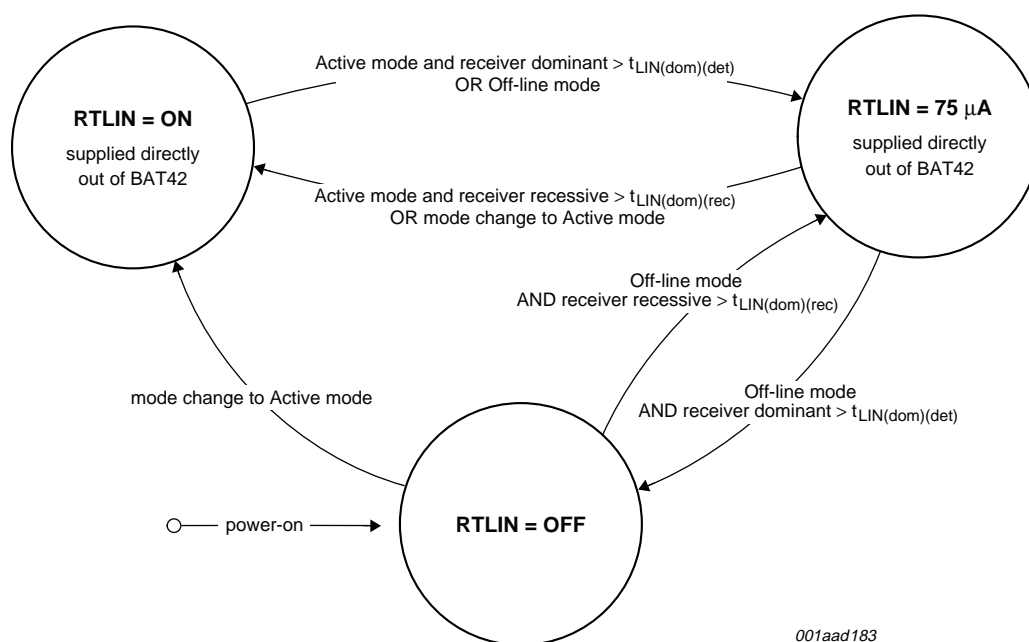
RTLIN = ON

supplied directly out of BAT42

Active mode and receiver dominant > $t_{LIN(dom)(det)}$ OR Off-line mode

RTLIN = 75 $\mu$A

supplied directly out of BAT42

Active mode and receiver recessive > $t_{LIN(dom)(rec)}$ OR mode change to Active mode

Off-line mode AND receiver recessive > $t_{LIN(dom)(rec)}$

mode change to Active mode

Off-line mode AND receiver dominant > $t_{LIN(dom)(det)}$

power-on

RTLIN = OFF

001aad183